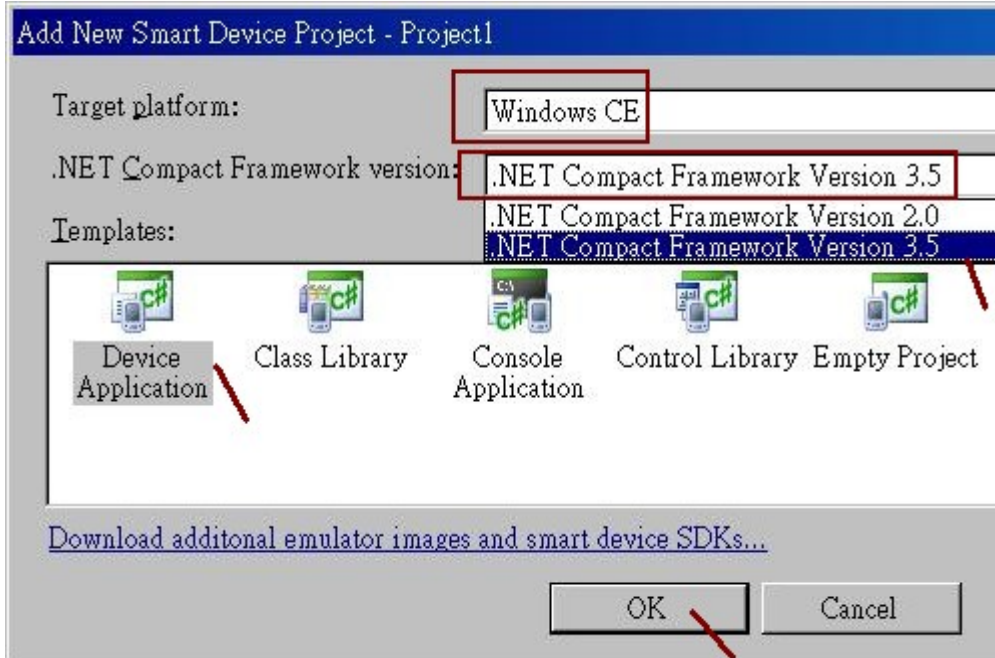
Add New Smart Device Project - Project1

Target platform: Windows CE

.NET Compact Framework version: .NET Compact Framework Version 3.5

.NET Compact Framework Version 2.0
.NET Compact Framework Version 3.5

Templates:

C#
Device Application

C#
Class Library

C:\
C#
Console Application

C#
Control Library

C#
Empty Project

Download additonal emulator images and smart device SDKs...

OK

Cancel